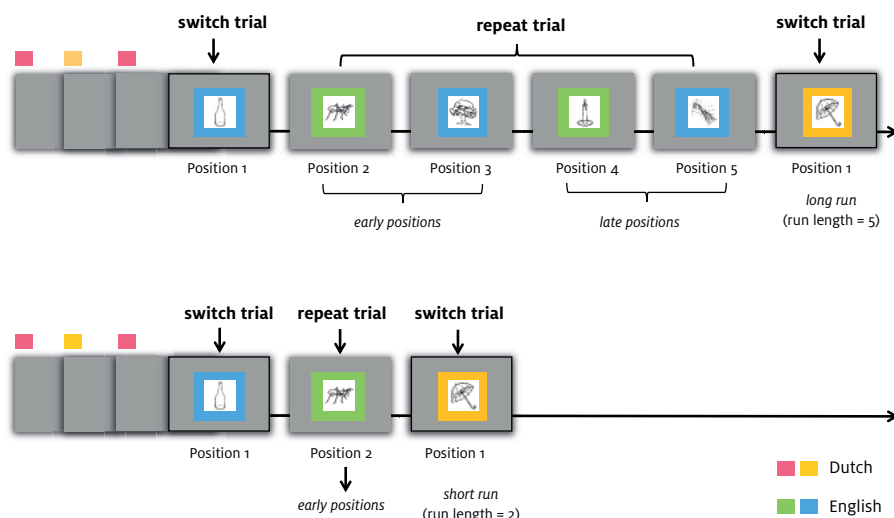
switch trial

repeat trial

switch trial

Position 1

Position 2

Position 3

Position 4

Position 5

Position 1

early positions

late positions

long run
(run length = 5)

switch trial

repeat trial

switch trial

Position 1

Position 2

Position 1

early positions

short run
(run length = 2)

Dutch

English